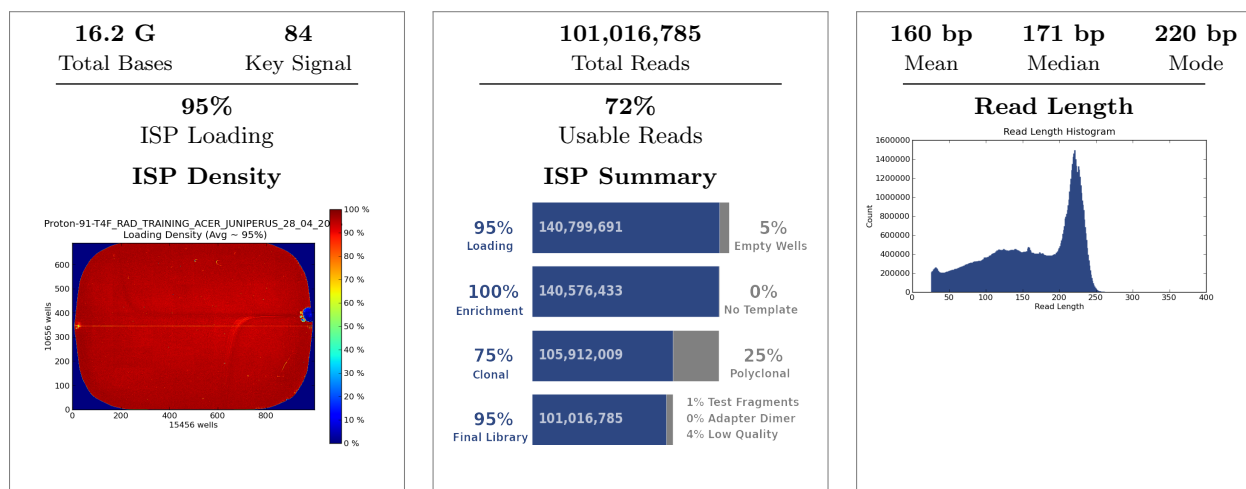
16.2 G
Total Bases

84
Key Signal

95%
ISP Loading

ISP Density

Proton-91-T4F_RAD_TRAINING_ACER_JUNIPERUS_28_04_20
Loading Density (Avg ~ 95%)

600
500
400
300
200
100
0
10656 wells
0 200 400 600 800
15456 wells

100 %
90 %
80 %
70 %
60 %
50 %
40 %
30 %
20 %
10 %
0 %

101,016,785
Total Reads

72%
Usable Reads

ISP Summary

95%
Loading
140,799,691
5%
Empty Wells

100%
Enrichment
140,576,433
0%
No Template

75%
Clonal
105,912,009
25%
Polyclonal

95%
Final Library
101,016,785
1% Test Fragments
0% Adapter Dimer
4% Low Quality

160 bp
Mean

171 bp
Median

220 bp
Mode

Read Length

Read Length Histogram

1600000
1400000
1200000
1000000
800000
600000
400000
200000
0
Count
0 50 100 150 200 250 300 350 400
Read Length